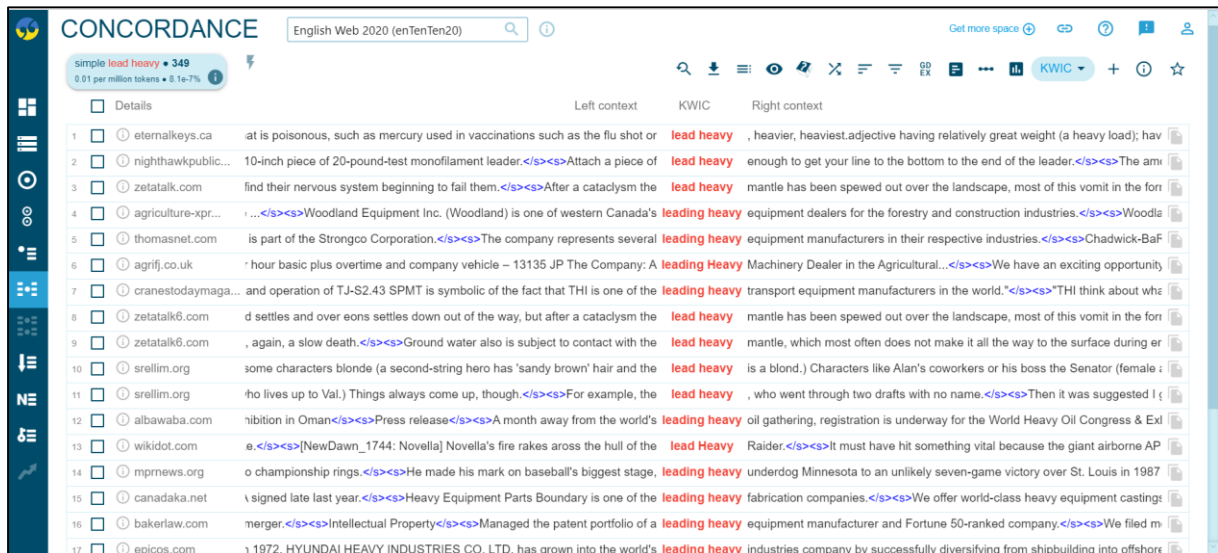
CONCORDANCE English Web 2020 (enTenTen20)

Get more space

simple lead heavy • 349
0.01 per million tokens • 8.1e-7%

KWIC

Details | Left context | KWIC | Right context
---|---|---|---

| | Details | Left context | KWIC | Right context |
|---|---|---|---|---|
| 1 | eternalkeys.ca | at is poisonous, such as mercury used in vaccinations such as the flu shot or | lead heavy | , heavier, heaviest.adjective having relatively great weight (a heavy load); hav |
| 2 | nighthawkpublic... | 10-inch piece of 20-pound-test monofilament leader.</s><s>Attach a piece of | lead heavy | enough to get your line to the bottom to the end of the leader.</s><s>The am |
| 3 | zetatalk.com | find their nervous system beginning to fail them.</s><s>After a cataclysm the | lead heavy | mantle has been spewed out over the landscape, most of this vomit in the forr |
| 4 | agriculture-xpr... | ...</s><s>Woodland Equipment Inc. (Woodland) is one of western Canada's | leading heavy | equipment dealers for the forestry and construction industries.</s><s>Woodla |
| 5 | thomasnet.com | is part of the Strongco Corporation.</s><s>The company represents several | leading heavy | equipment manufacturers in their respective industries.</s><s>Chadwick-BaF |
| 6 | agrifj.co.uk | hour basic plus overtime and company vehicle – 13135 JP The Company: A | leading Heavy | Machinery Dealer in the Agricultural...</s><s>We have an exciting opportunity |
| 7 | cranestodaymaga... | and operation of TJ-S2.43 SPMT is symbolic of the fact that THI is one of the | leading heavy | transport equipment manufacturers in the world."</s><s>"THI think about wha |
| 8 | zetatalk6.com | d settles and over eons settles down out of the way, but after a cataclysm the | lead heavy | mantle has been spewed out over the landscape, most of this vomit in the forr |
| 9 | zetatalk6.com | , again, a slow death.</s><s>Ground water also is subject to contact with the | lead heavy | mantle, which most often does not make it all the way to the surface during er |
| 10 | srellim.org | some characters blonde (a second-string hero has 'sandy brown' hair and the | lead heavy | is a blond.) Characters like Alan's coworkers or his boss the Senator (female a |
| 11 | srellim.org | ho lives up to Val.) Things always come up, though.</s><s>For example, the | lead heavy | , who went through two drafts with no name.</s><s>Then it was suggested I g |
| 12 | albawaba.com | hibition in Oman</s><s>Press release</s><s>A month away from the world's | leading heavy | oil gathering, registration is underway for the World Heavy Oil Congress & Exl |
| 13 | wikidot.com | e.</s><s>[NewDawn_1744: Novella] Novella's fire rakes aross the hull of the | lead Heavy | Raider.</s><s>It must have hit something vital because the giant airborne AP |
| 14 | mprnews.org | o championship rings.</s><s>He made his mark on baseball's biggest stage, | leading heavy | underdog Minnesota to an unlikely seven-game victory over St. Louis in 1987 |
| 15 | canadaka.net | signed late last year.</s><s>Heavy Equipment Parts Boundary is one of the | leading heavy | fabrication companies.</s><s>We offer world-class heavy equipment castings |
| 16 | bakerlaw.com | merger.</s><s>Intellectual Property</s><s>Managed the patent portfolio of a | leading heavy | equipment manufacturer and Fortune 50-ranked company.</s><s>We filed m |
| 17 | epicos.com | 1972, HYUNDAI HEAVY INDUSTRIES CO. LTD. has grown into the world's | leading heavy | industries company by successfully diversifying from shipbuilding into offshore |